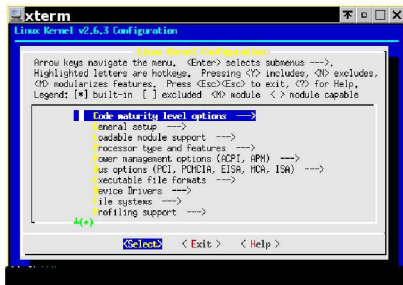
xterm
Linux Kernel v2.6.3 Configuration

Linux Kernel Configuration
Arrow keys navigate the menu. <Enter> selects submenus --->. Highlighted letters are hotkeys. Pressing <Y> includes, <N> excludes, <M> modularizes features. Press <Esc><Esc> to exit, <?> for Help. Legend: [*] built-in [ ] excluded <M> module < > module capable

Code maturity level options --->
eneral setup --->
oadable module support --->
rocessor type and features --->
ower management options (ACPI, APM) --->
us options (PCI, PCMCIA, EISA, MCA, ISA) --->
xecutable file formats --->
evice Drivers --->
ile systems --->
rofiling support --->
v(+)

<Select> < Exit > < Help >